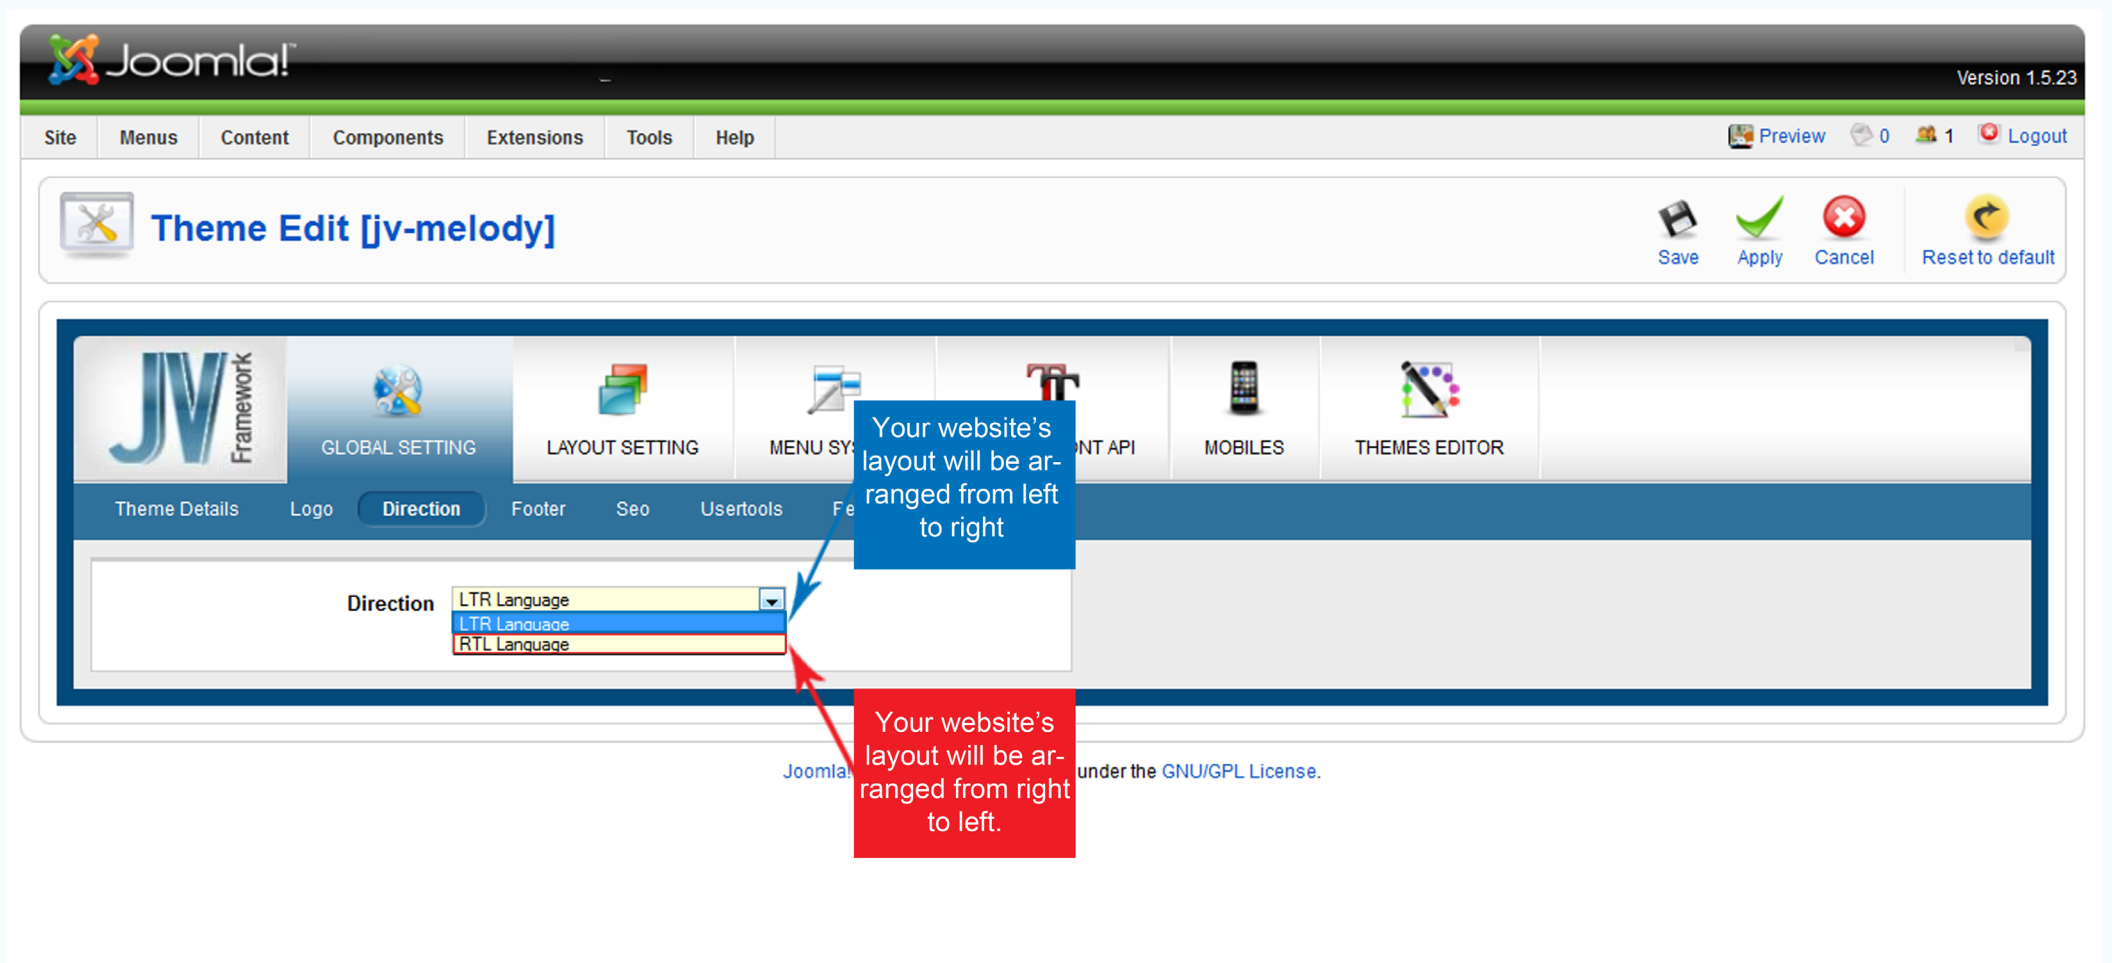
Joomla!

Version 1.5.23

Site Menus Content Components Extensions Tools Help

Preview 0 1 Logout

Theme Edit [jv-melody]

Save Apply Cancel Reset to default

JV Framework

GLOBAL SETTING LAYOUT SETTING MENU SYS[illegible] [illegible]NT API MOBILES THEMES EDITOR

Theme Details Logo Direction Footer Seo Usertools Fe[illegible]

Your website's layout will be arranged from left to right

Direction LTR Language

LTR Language
RTL Language

Your website's layout will be arranged from right to left.

Joomla! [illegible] under the GNU/GPL License.